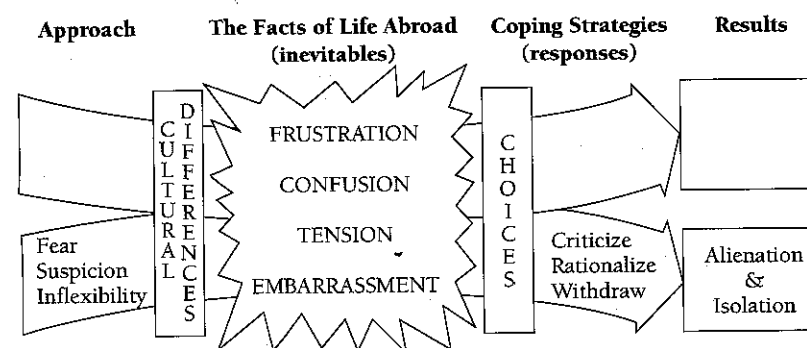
Approach

The Facts of Life Abroad (inevitables)

Coping Strategies (responses)

Results

CULTURAL

DIFFERENCES

FRUSTRATION

CONFUSION

TENSION

EMBARRASSMENT

CHOICES

Fear
Suspicion
Inflexibility

Criticize
Rationalize
Withdraw

Alienation
&
Isolation